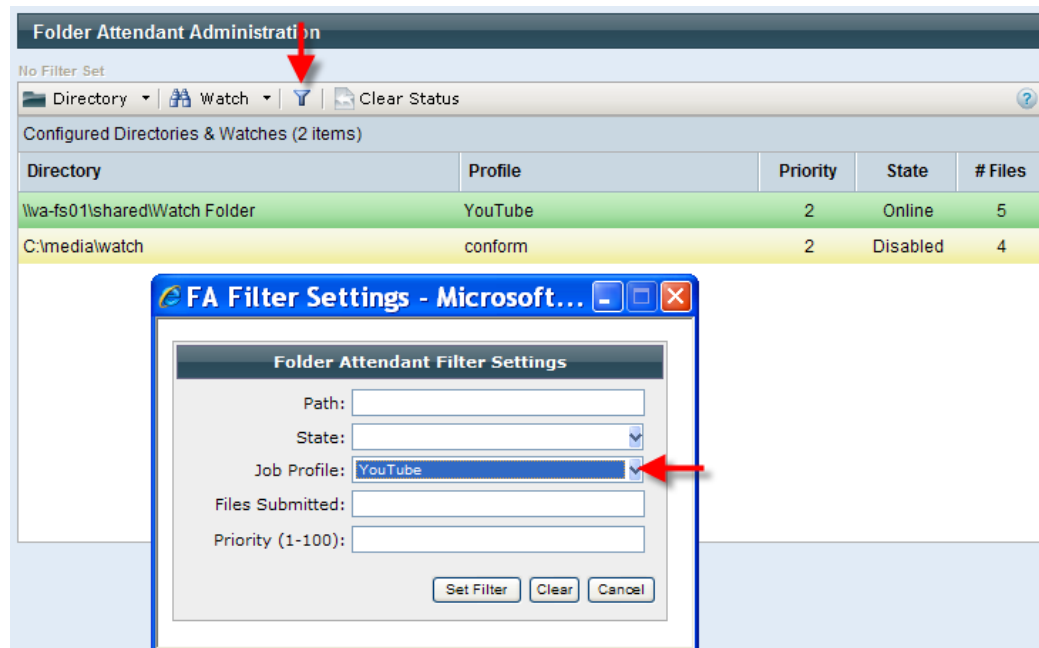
Folder Attendant Administration

No Filter Set

Directory ▾ | Watch ▾ | | Clear Status

?

Configured Directories & Watches (2 items)

| Directory | Profile | Priority | State | # Files |
|---|---|---|---|---|
| \\wa-fs01\shared\Watch Folder | YouTube | 2 | Online | 5 |
| C:\media\watch | conform | 2 | Disabled | 4 |

FA Filter Settings - Microsoft...

Folder Attendant Filter Settings

Path:

State:

Job Profile: YouTube

Files Submitted:

Priority (1-100):

Set Filter | Clear | Cancel